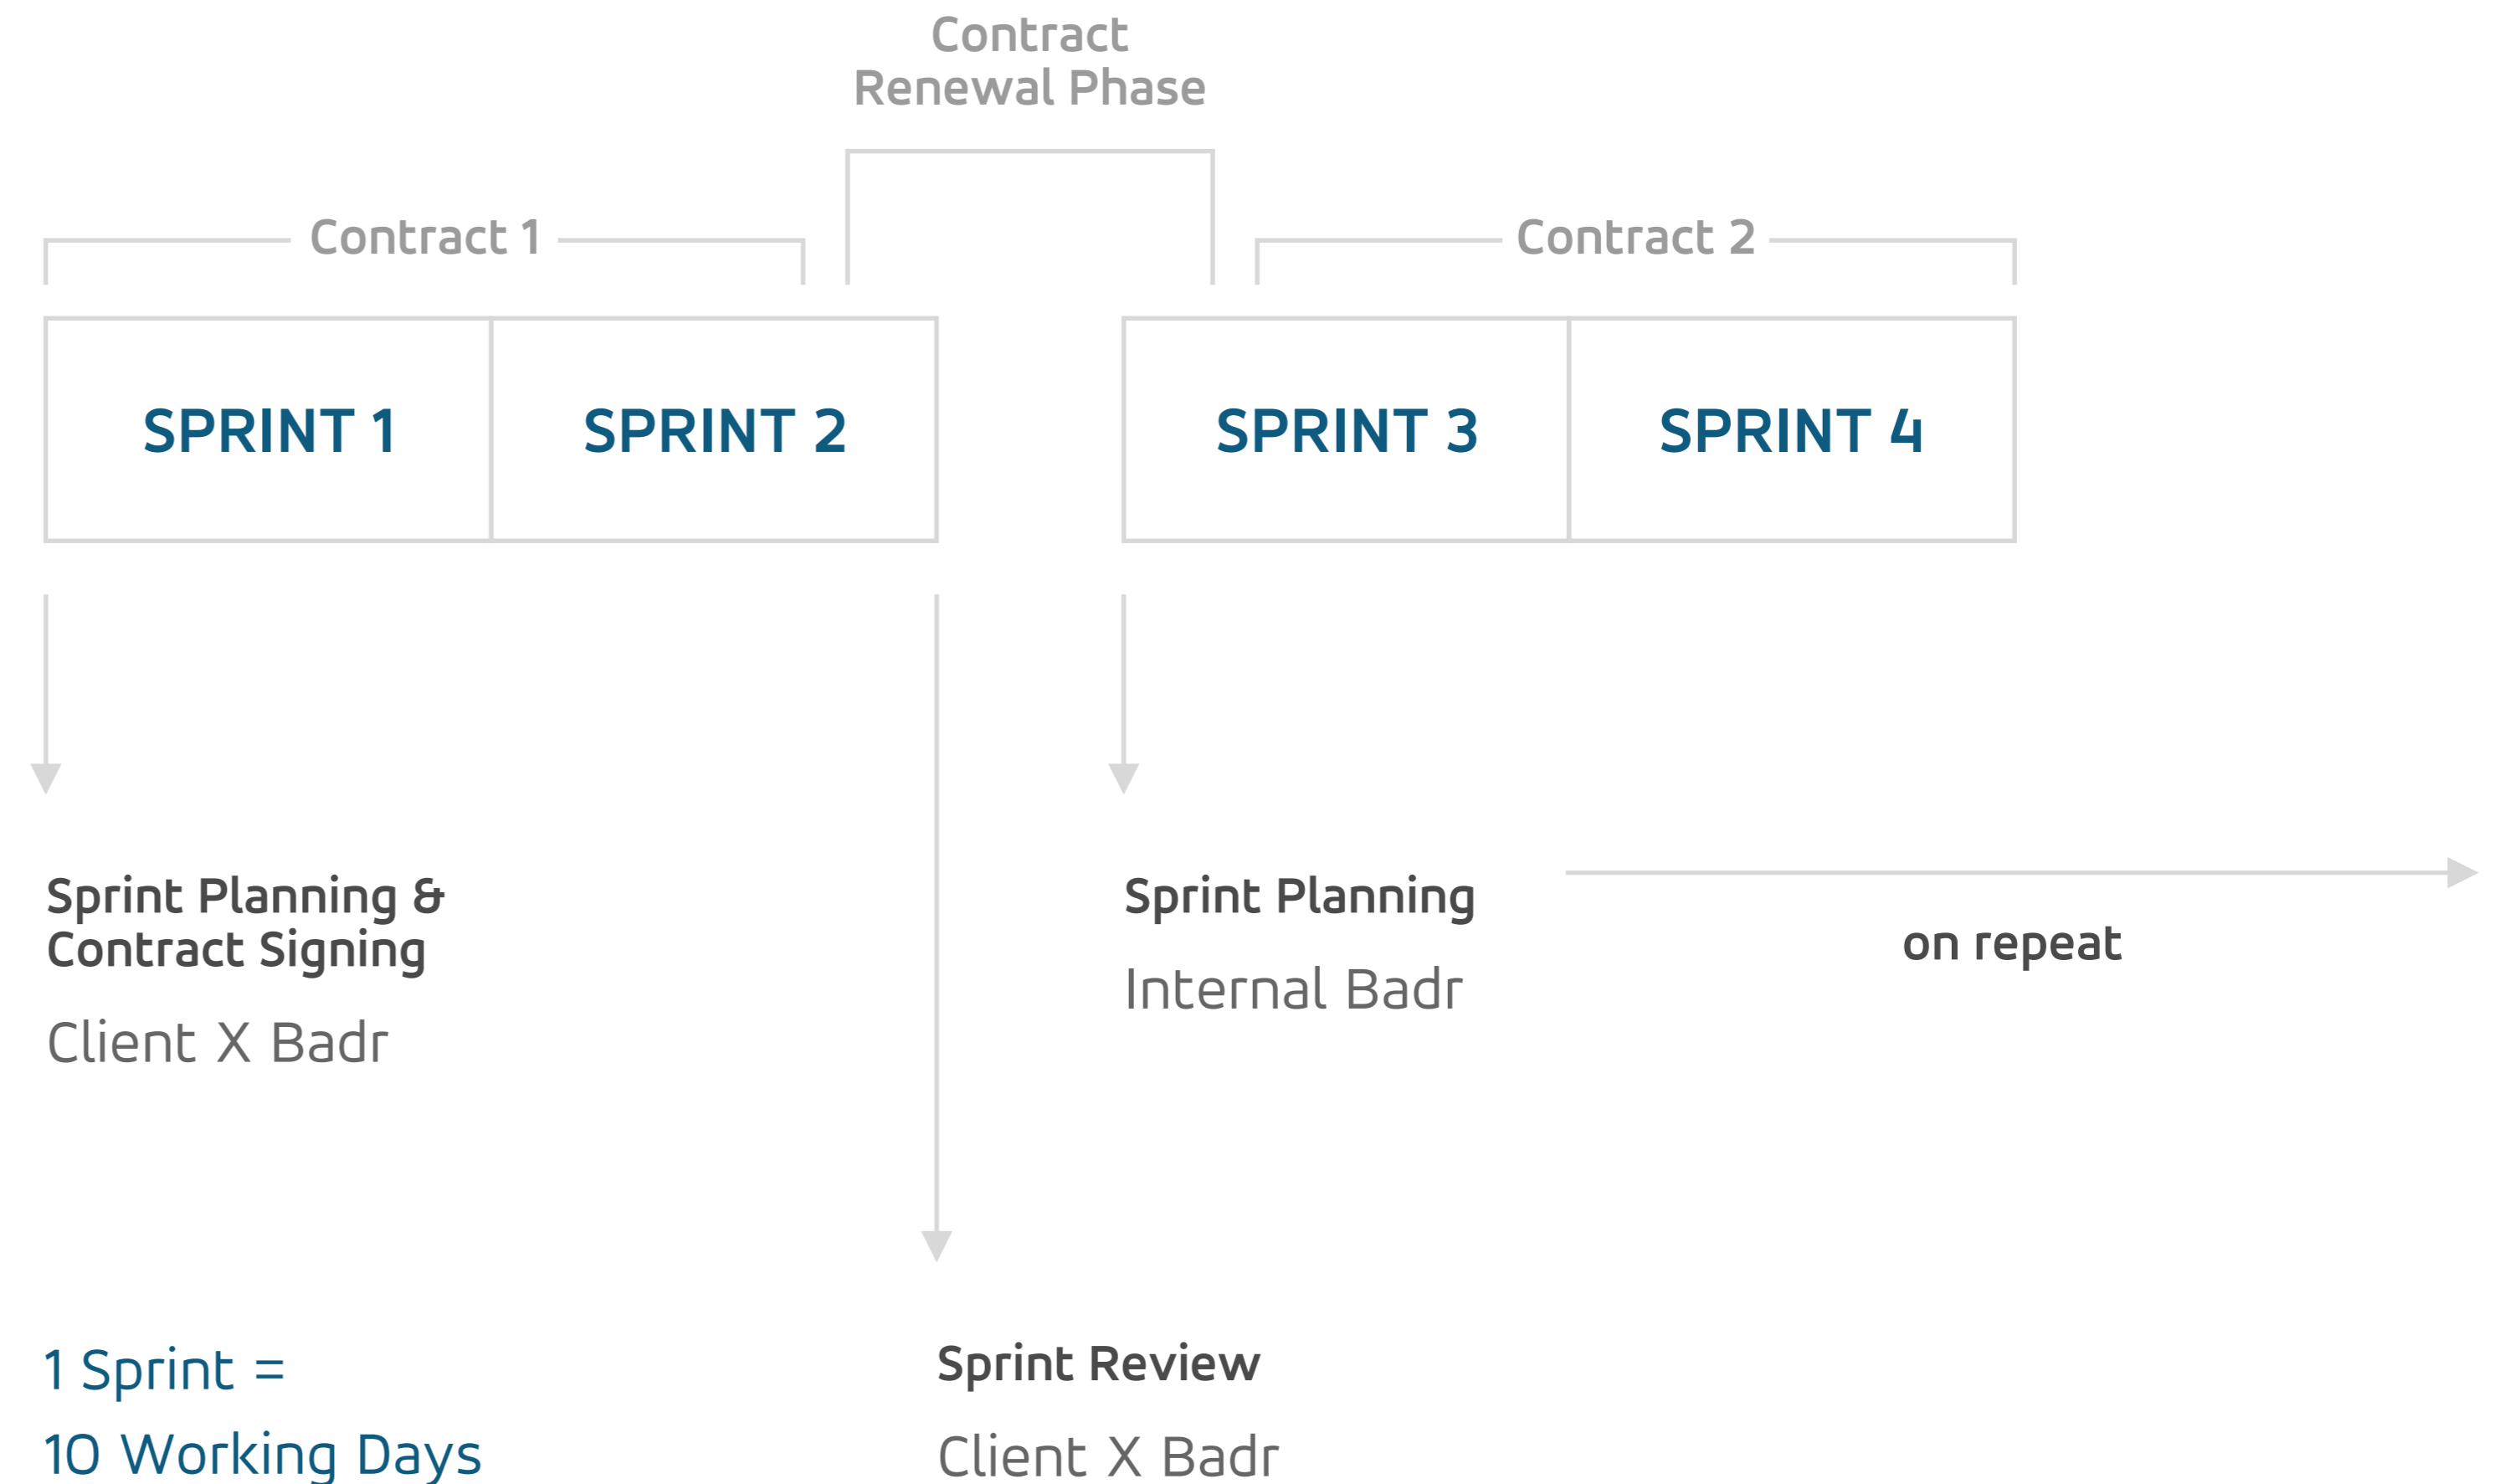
Contract Renewal Phase

Contract 1

Contract 2

SPRINT 1

SPRINT 2

SPRINT 3

SPRINT 4

Sprint Planning & Contract Signing

Client X Badr

Sprint Planning

Internal Badr

on repeat

1 Sprint =
10 Working Days

Sprint Review

Client X Badr